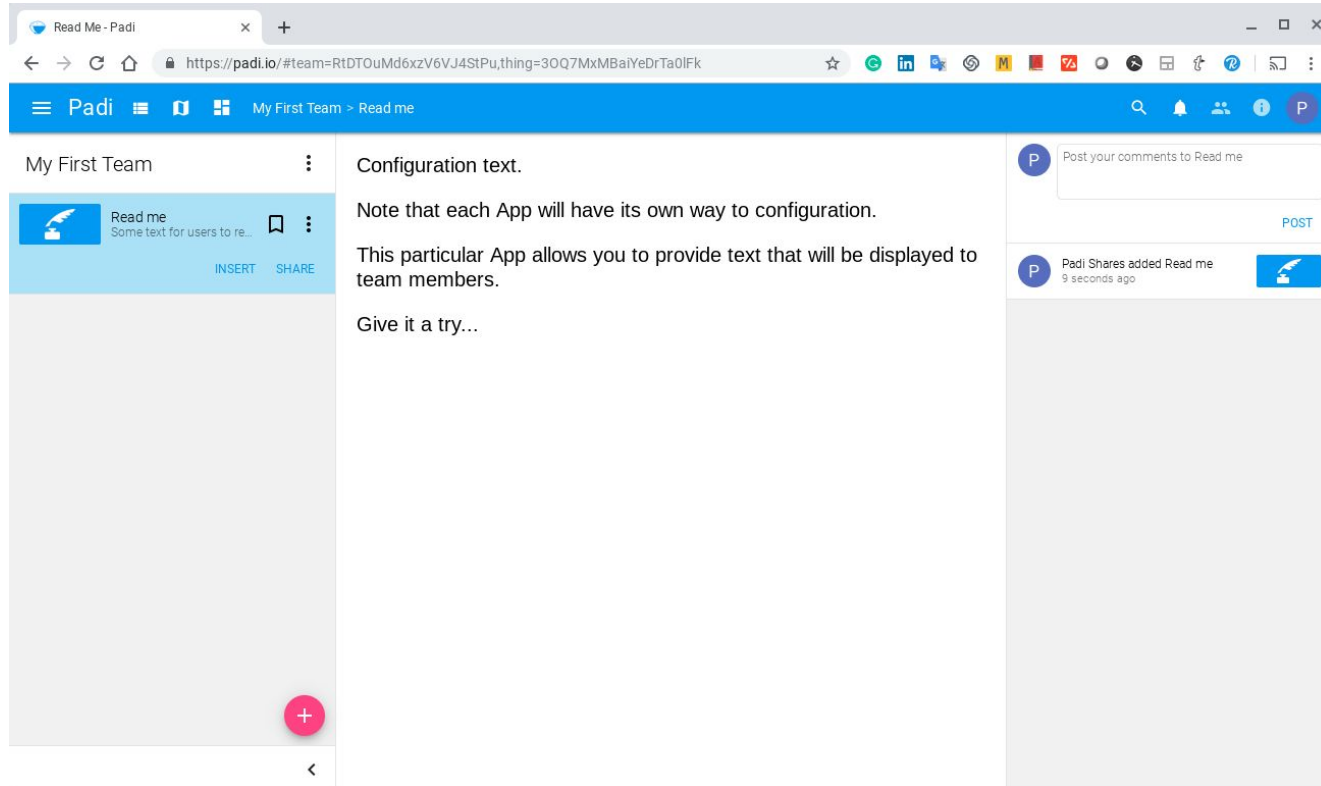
Read Me - Padi

https://padi.io/#team=RtDTOuMd6xzV6VJ4StPu,thing=3OQ7MxMBaiYeDrTa0lFk

Padi My First Team > Read me

P

My First Team

Read me
Some text for users to re...

INSERT SHARE

Configuration text.

Note that each App will have its own way to configuration.

This particular App allows you to provide text that will be displayed to team members.

Give it a try...

P Post your comments to Read me

POST

P Padi Shares added Read me
9 seconds ago

+

<